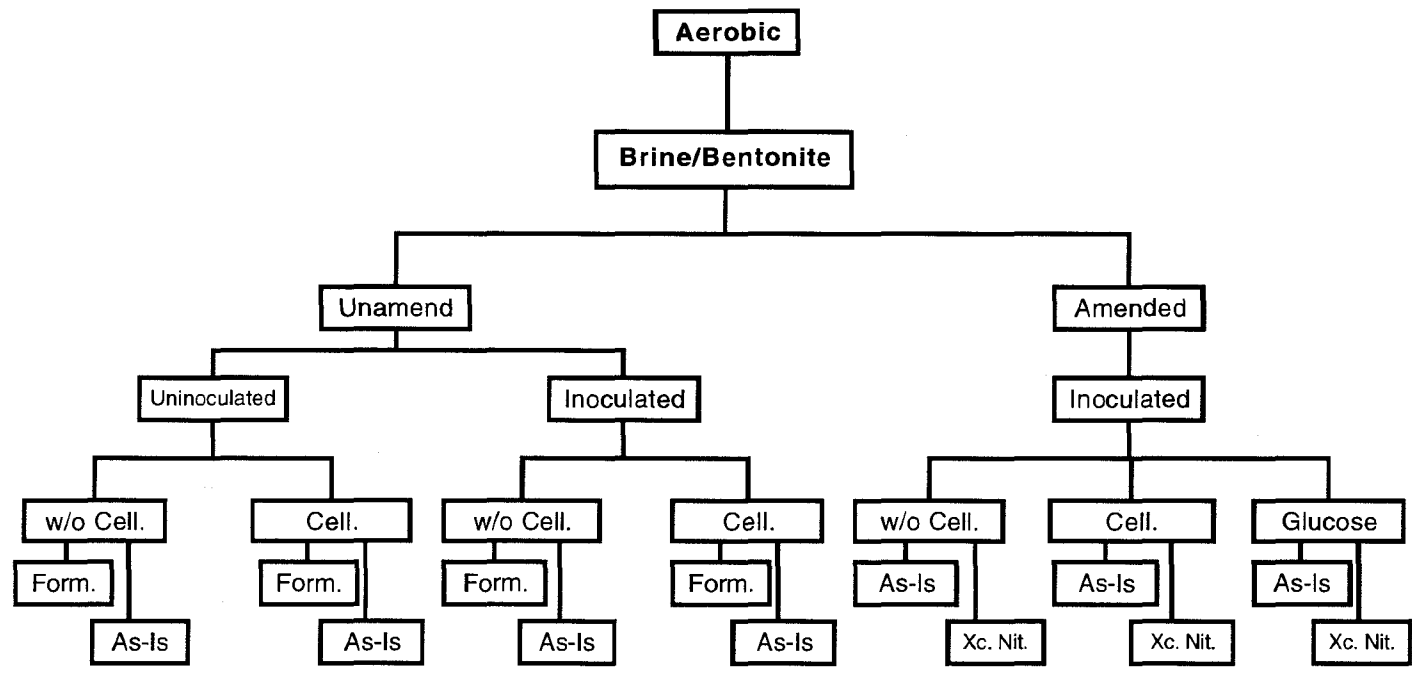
Aerobic

Brine/Bentonite

Unamend

Uninoculated

w/o Cell.
Form.
As-Is

Cell.
Form.
As-Is

Inoculated

w/o Cell.
Form.
As-Is

Cell.
Form.
As-Is

Amended

Inoculated

w/o Cell.
As-Is
Xc. Nit.

Cell.
As-Is
Xc. Nit.

Glucose
As-Is
Xc. Nit.